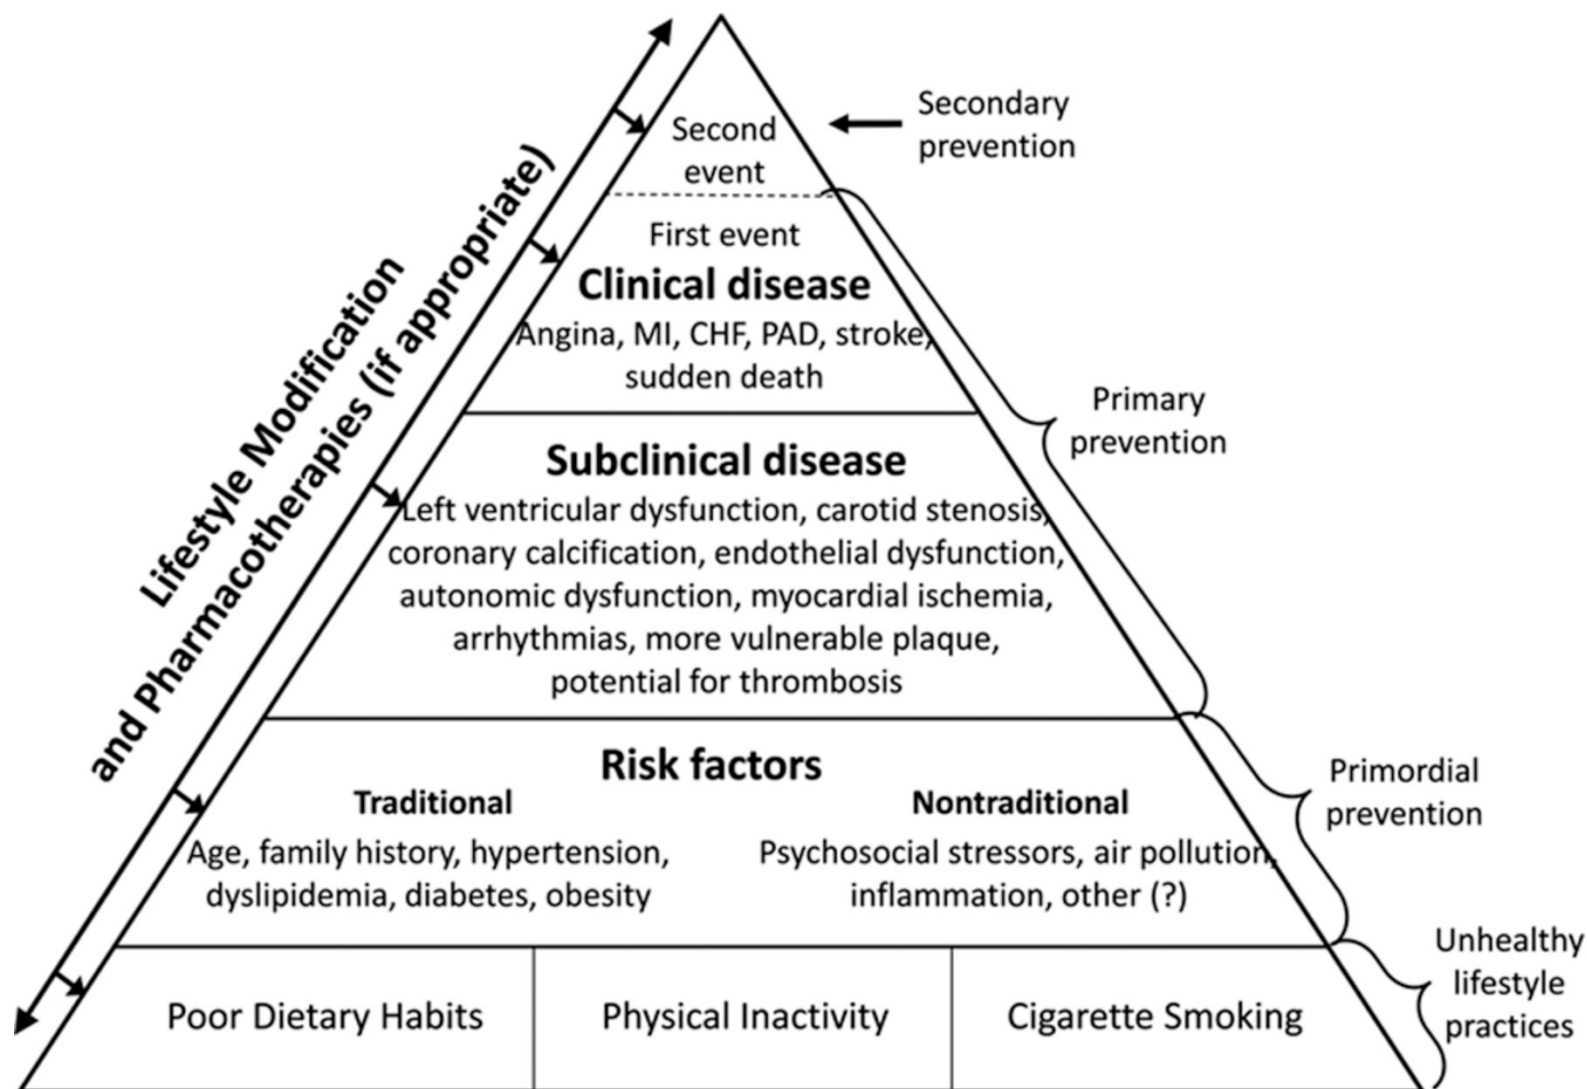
Lifestyle Modification and Pharmacotherapies (if appropriate)

Second event

Secondary prevention

First event

Clinical disease

Angina, MI, CHF, PAD, stroke, sudden death

Primary prevention

Subclinical disease

Left ventricular dysfunction, carotid stenosis, coronary calcification, endothelial dysfunction, autonomic dysfunction, myocardial ischemia, arrhythmias, more vulnerable plaque, potential for thrombosis

Risk factors

Traditional

Age, family history, hypertension, dyslipidemia, diabetes, obesity

Nontraditional

Psychosocial stressors, air pollution, inflammation, other (?)

Primordial prevention

Poor Dietary Habits

Physical Inactivity

Cigarette Smoking

Unhealthy lifestyle practices